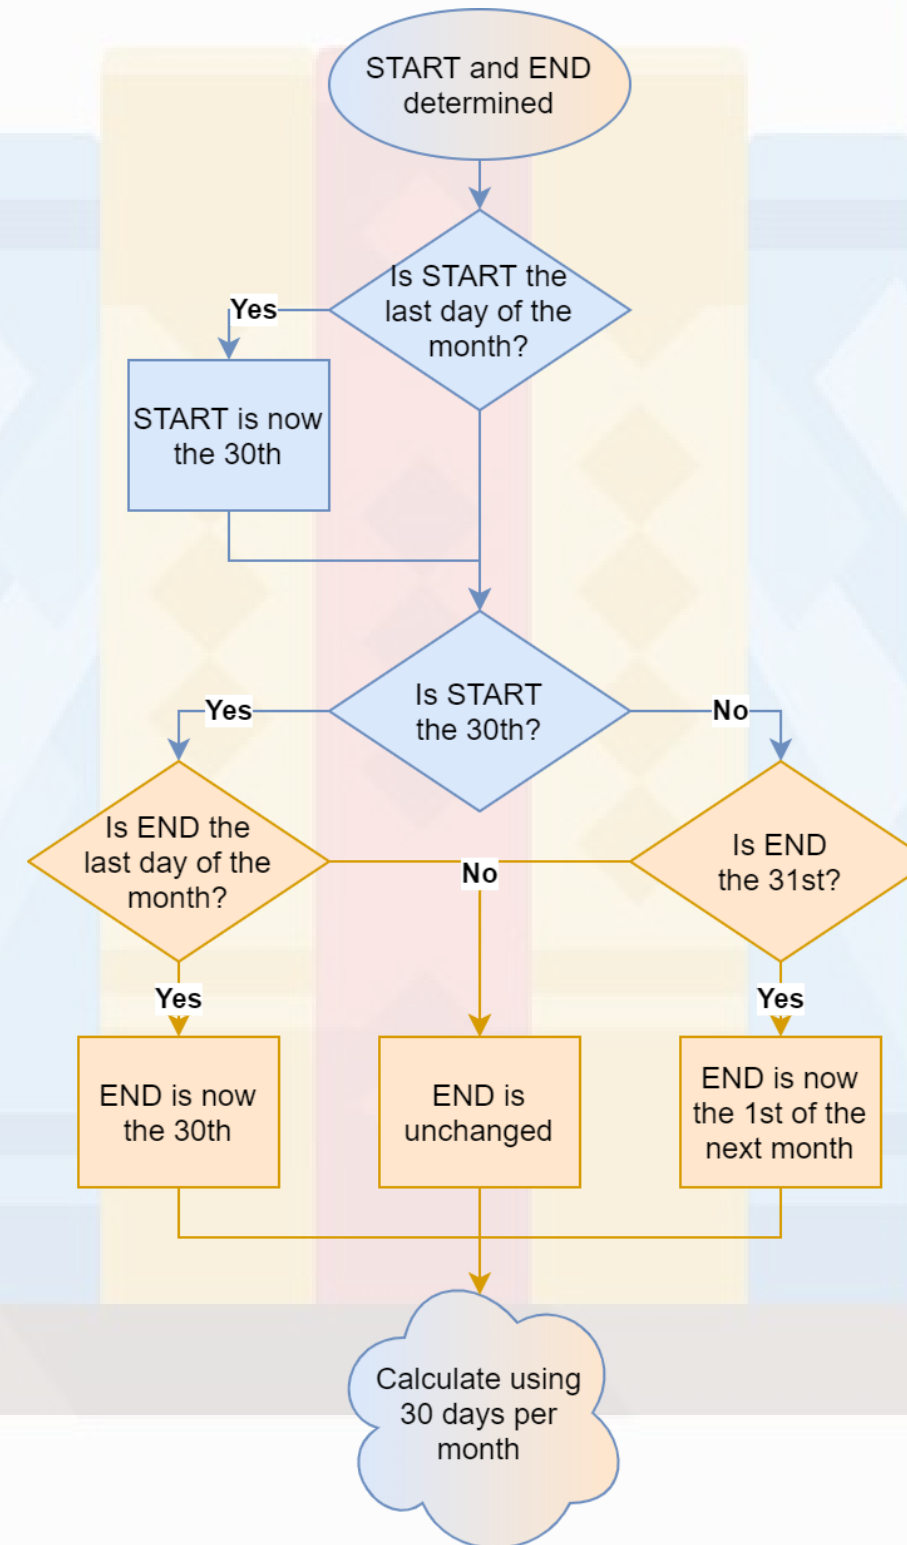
START and END determined

Is START the last day of the month?

Yes

START is now the 30th

Is START the 30th?

Yes

No

Is END the last day of the month?

No

Is END the 31st?

Yes

Yes

END is now the 30th

END is unchanged

END is now the 1st of the next month

Calculate using 30 days per month